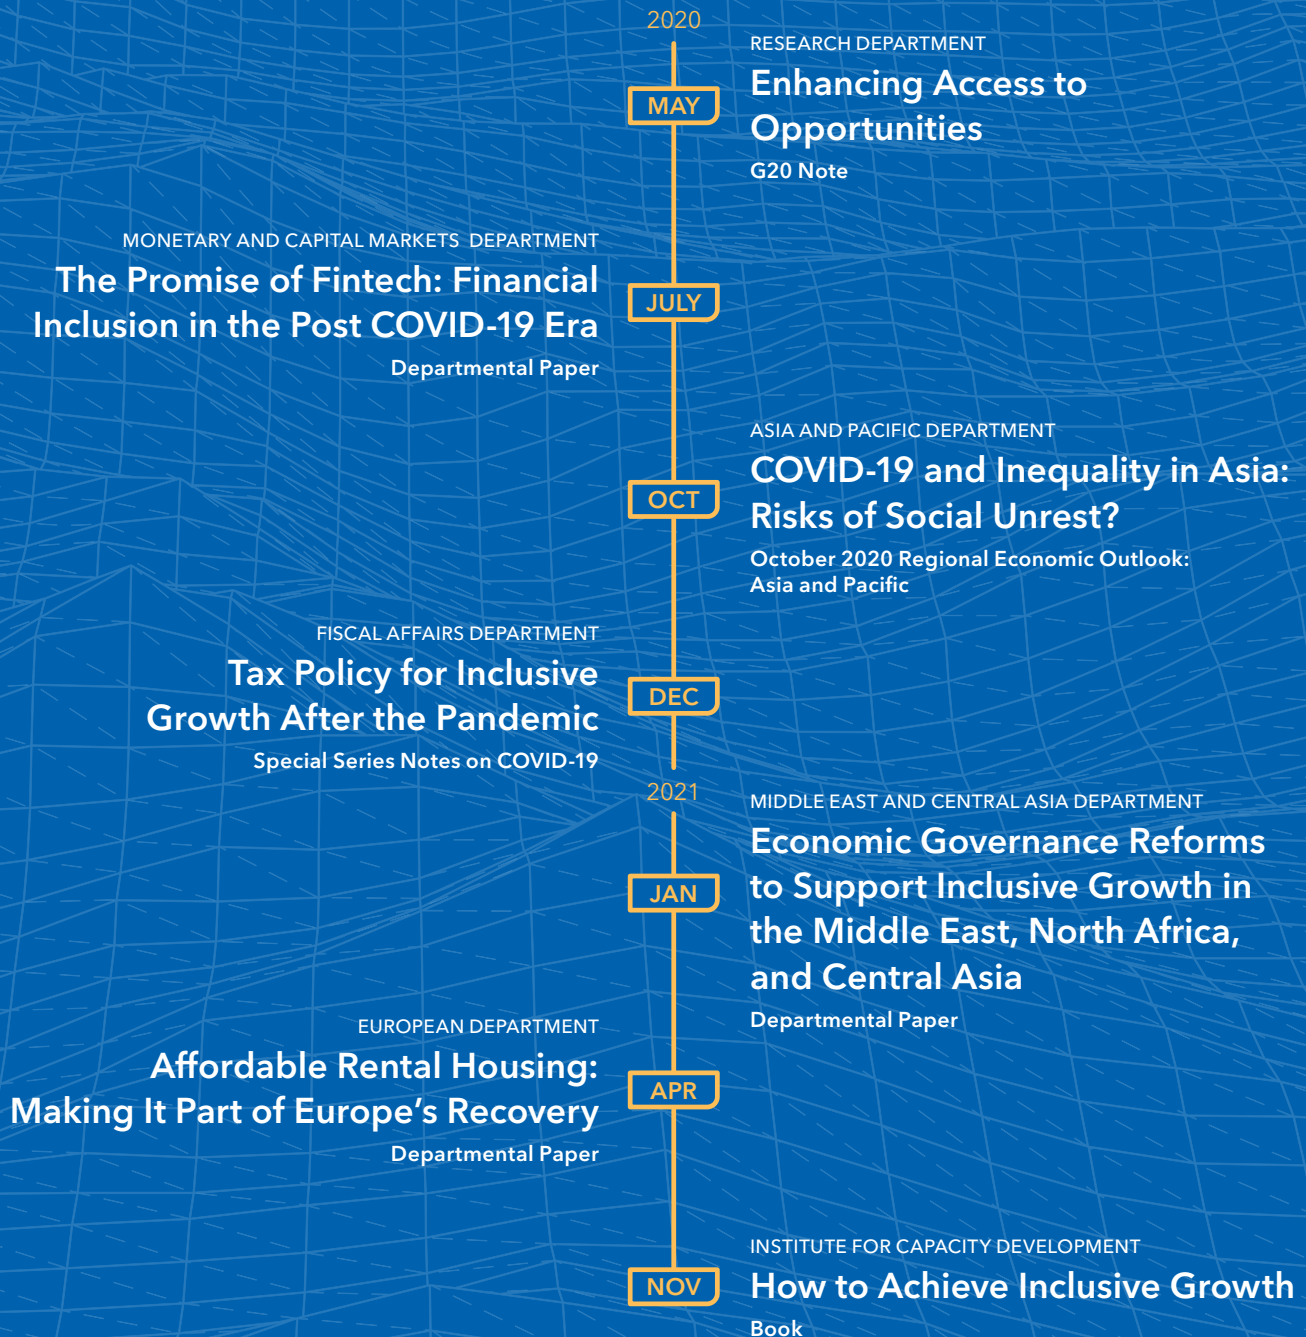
2020

MAY

RESEARCH DEPARTMENT
Enhancing Access to Opportunities
G20 Note

MONETARY AND CAPITAL MARKETS DEPARTMENT
The Promise of Fintech: Financial Inclusion in the Post COVID-19 Era
Departmental Paper

JULY

ASIA AND PACIFIC DEPARTMENT
COVID-19 and Inequality in Asia: Risks of Social Unrest?
October 2020 Regional Economic Outlook: Asia and Pacific

OCT

FISCAL AFFAIRS DEPARTMENT
Tax Policy for Inclusive Growth After the Pandemic
Special Series Notes on COVID-19

DEC

2021

MIDDLE EAST AND CENTRAL ASIA DEPARTMENT
Economic Governance Reforms to Support Inclusive Growth in the Middle East, North Africa, and Central Asia
Departmental Paper

JAN

EUROPEAN DEPARTMENT
Affordable Rental Housing: Making It Part of Europe's Recovery
Departmental Paper

APR

INSTITUTE FOR CAPACITY DEVELOPMENT
How to Achieve Inclusive Growth
Book

NOV